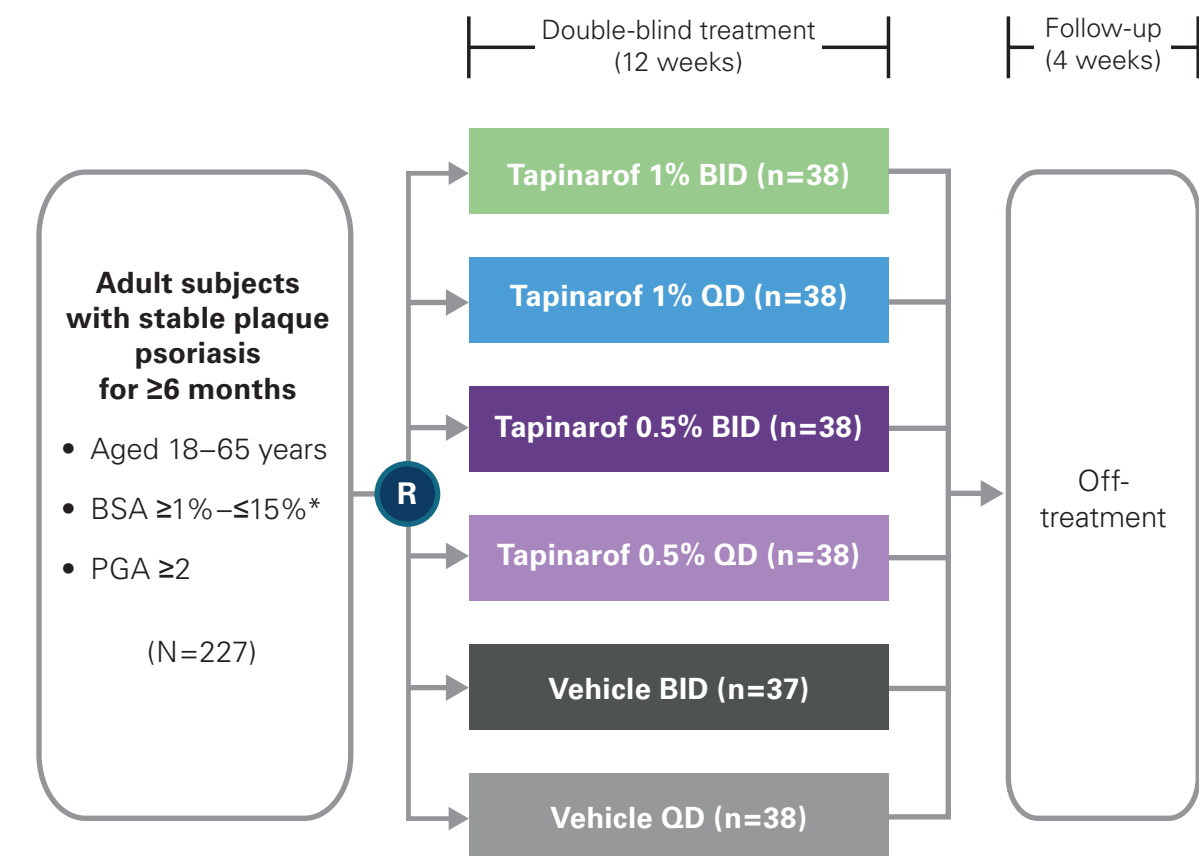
Double-blind treatment (12 weeks)

Follow-up (4 weeks)

Adult subjects with stable plaque psoriasis for ≥6 months

• Aged 18–65 years

• BSA ≥1%–≤15%*

• PGA ≥2

(N=227)

R

Tapinarof 1% BID (n=38)

Tapinarof 1% QD (n=38)

Tapinarof 0.5% BID (n=38)

Tapinarof 0.5% QD (n=38)

Vehicle BID (n=37)

Vehicle QD (n=38)

Off-treatment